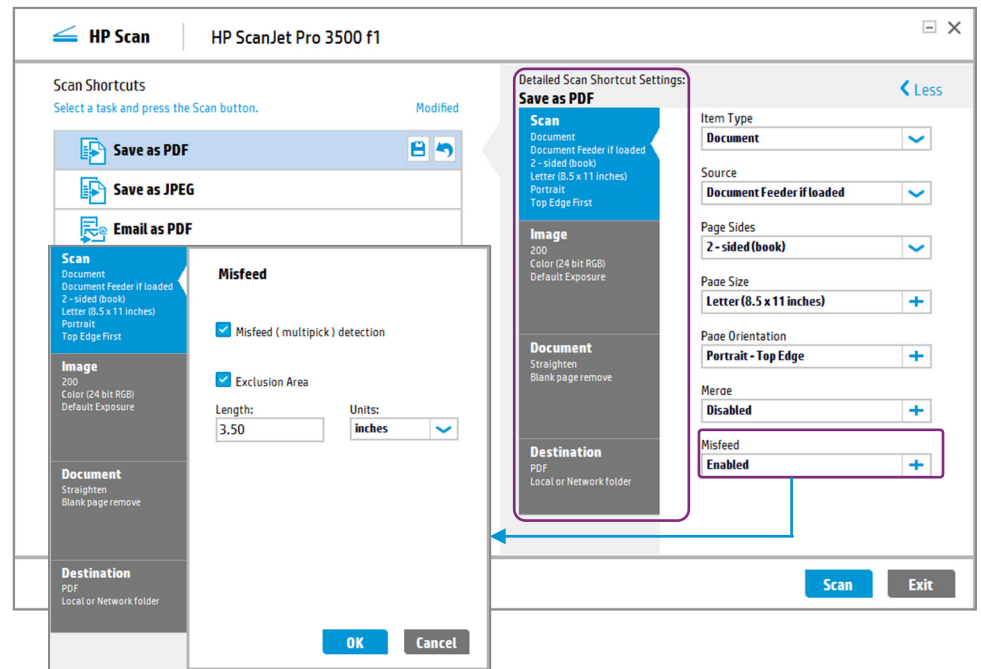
HP Scan | HP ScanJet Pro 3500 f1

Scan Shortcuts
Select a task and press the Scan button.
Modified

Save as PDF
Save as JPEG
Email as PDF

Scan
Document
Document Feeder if loaded
2 - sided (book)
Letter (8.5 x 11 inches)
Portrait
Top Edge First

Image
200
Color (24 bit RGB)
Default Exposure

Document
Straighten
Blank page remove

Destination
PDF
Local or Network folder

Misfeed

Misfeed ( multipick ) detection

Exclusion Area

Length:
3.50

Units:
inches

OK
Cancel

Detailed Scan Shortcut Settings:
Save as PDF

Scan
Document
Document Feeder if loaded
2 - sided (book)
Letter (8.5 x 11 inches)
Portrait
Top Edge First

Image
200
Color (24 bit RGB)
Default Exposure

Document
Straighten
Blank page remove

Destination
PDF
Local or Network folder

Less

Item Type
Document

Source
Document Feeder if loaded

Page Sides
2 - sided (book)

Page Size
Letter (8.5 x 11 inches)

Page Orientation
Portrait - Top Edge

Merge
Disabled

Misfeed
Enabled

Scan
Exit